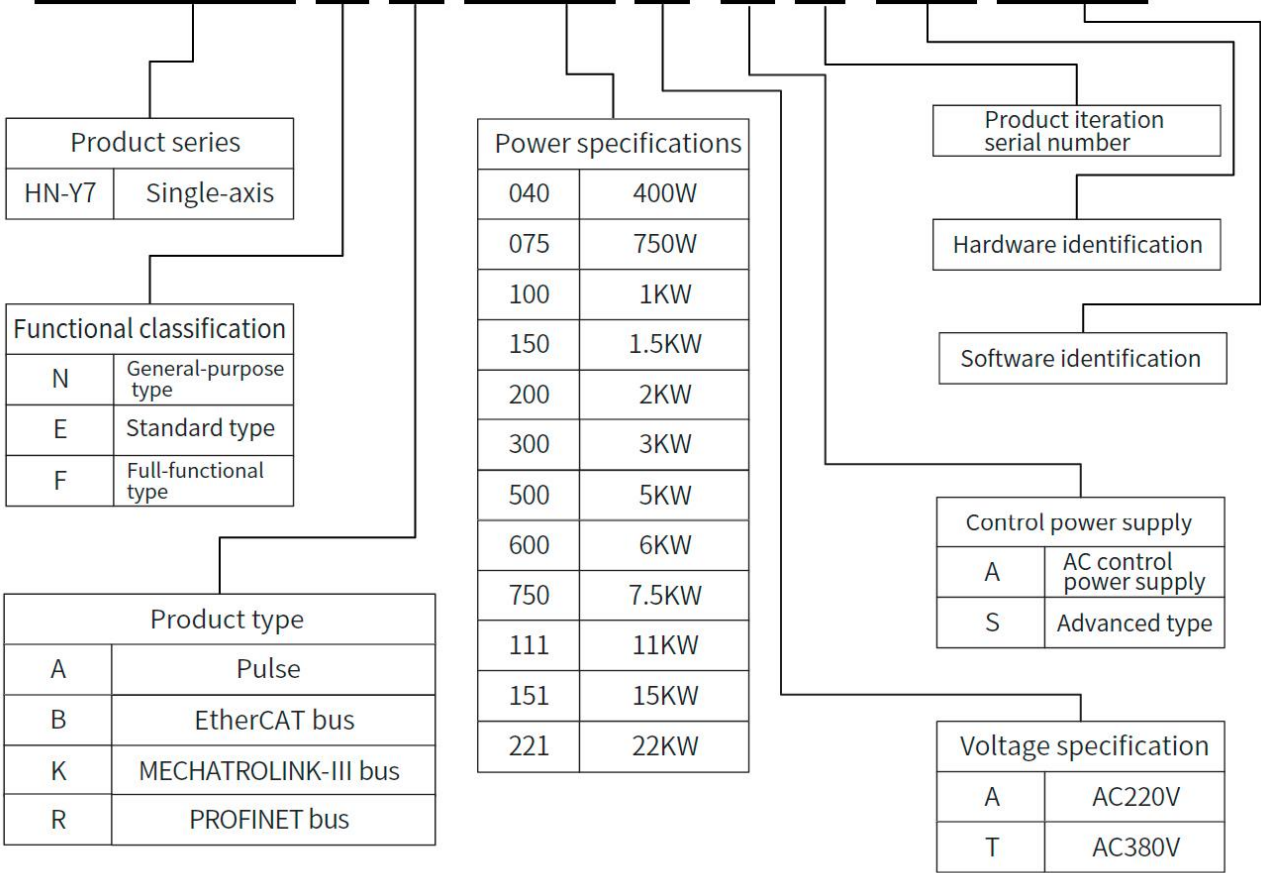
| Product series | |
|---|---|
| HN-Y7 | Single-axis |

| Functional classification | |
|---|---|
| N | General-purpose type |
| E | Standard type |
| F | Full-functional type |

| Product type | |
|---|---|
| A | Pulse |
| B | EtherCAT bus |
| K | MECHATROLINK-III bus |
| R | PROFINET bus |

| Power specifications | |
|---|---|
| 040 | 400W |
| 075 | 750W |
| 100 | 1KW |
| 150 | 1.5KW |
| 200 | 2KW |
| 300 | 3KW |
| 500 | 5KW |
| 600 | 6KW |
| 750 | 7.5KW |
| 111 | 11KW |
| 151 | 15KW |
| 221 | 22KW |

Product iteration serial number

Hardware identification

Software identification

| Control power supply | |
|---|---|
| A | AC control power supply |
| S | Advanced type |

| Voltage specification | |
|---|---|
| A | AC220V |
| T | AC380V |